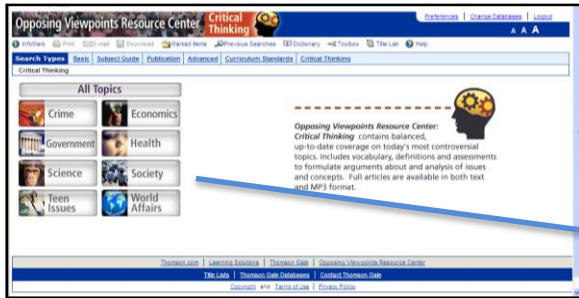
Opposing Viewpoints Resource Center Critical Thinking

Preferences | Change Databases | Logout

A A A

InfoMark Print E-mail Download Marked Items Previous Searches Dictionary Toolbox Title List Help

Search Types Basic Subject Guide Publication Advanced Curriculum Standards Critical Thinking

Critical Thinking

All Topics

Crime

Economics

Government

Health

Science

Society

Teen Issues

World Affairs

Opposing Viewpoints Resource Center: Critical Thinking contains balanced, up-to-date coverage on today's most controversial topics. Includes vocabulary, definitions and assessments to formulate arguments about and analysis of issues and concepts. Full articles are available in both text and MP3 format.

Thomson.com | Learning Solutions | Thomson Gale | Opposing Viewpoints Resource Center

Title Lists | Thomson Gale Databases | Contact Thomson Gale

Copyright and Terms of Use | Privacy Policy